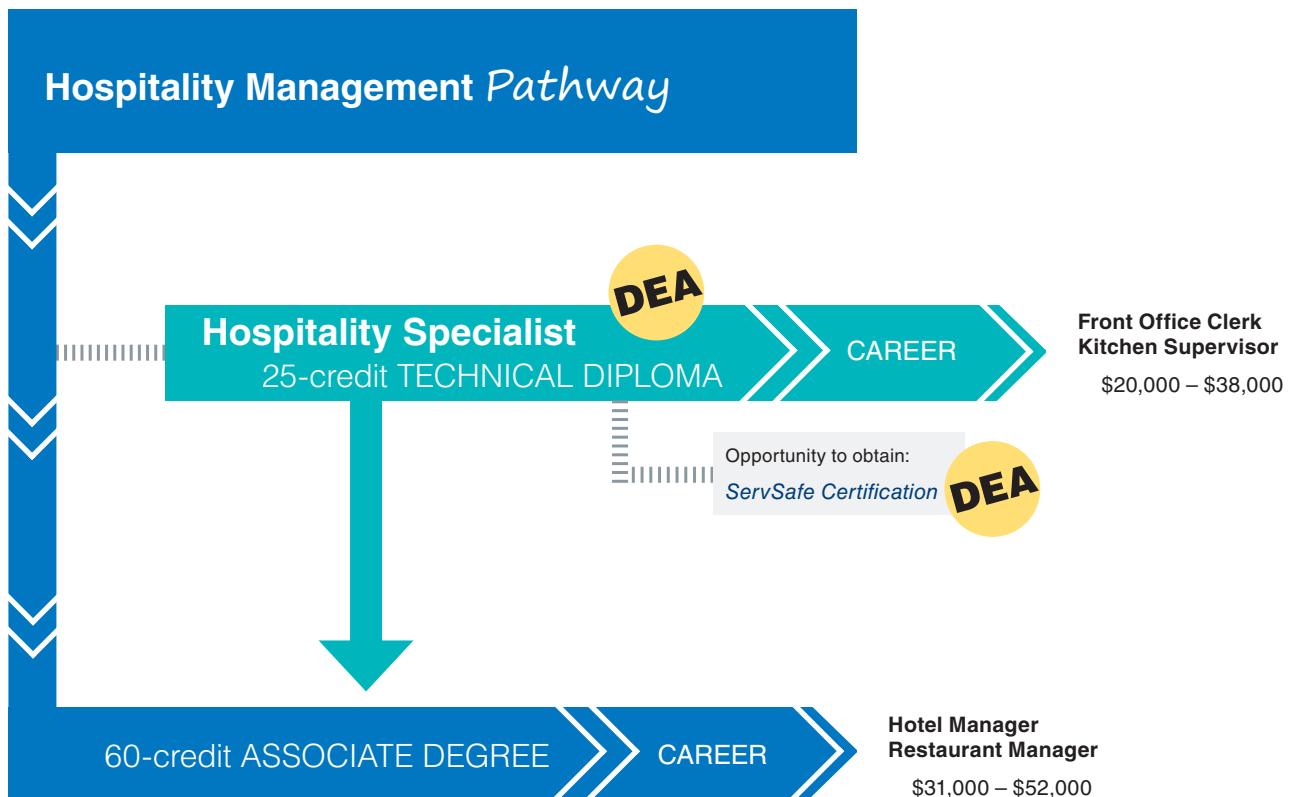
Hospitality Management Pathway

DEA

Hospitality Specialist
25-credit TECHNICAL DIPLOMA

CAREER

Front Office Clerk
Kitchen Supervisor
$20,000 – $38,000

Opportunity to obtain:
ServSafe Certification

DEA

60-credit ASSOCIATE DEGREE

CAREER

Hotel Manager
Restaurant Manager
$31,000 – $52,000